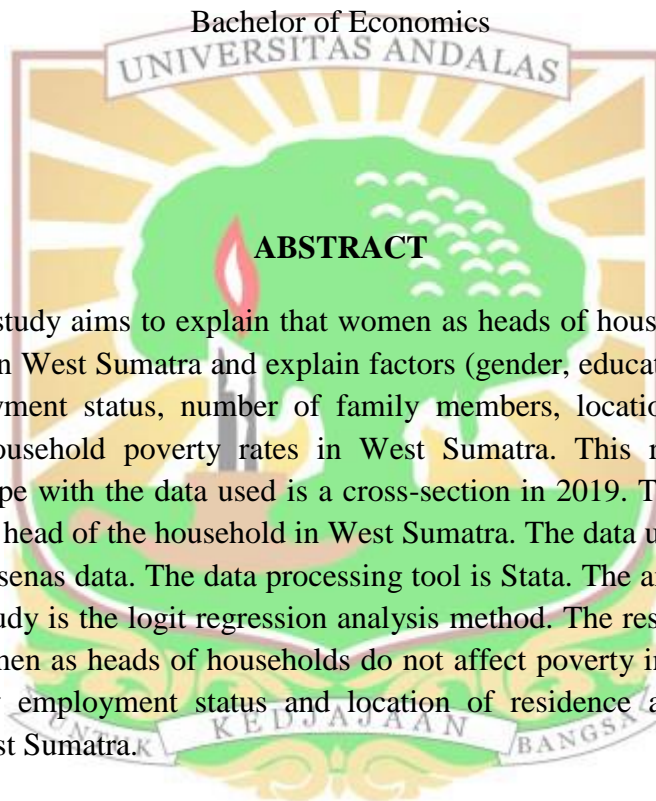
Bachelor of Economics

UNIVERSITAS ANDALAS

ABSTRACT

study aims to explain that women as heads of hous n West Sumatra and explain factors (gender, educat yment status, number of family members, locatio ousehold poverty rates in West Sumatra. This r pe with the data used is a cross-section in 2019. T head of the household in West Sumatra. The data u senas data. The data processing tool is Stata. The a dy is the logit regression analysis method. The res men as heads of households do not affect poverty i employment status and location of residence a st Sumatra.

KEDJAJAAN BANGSA